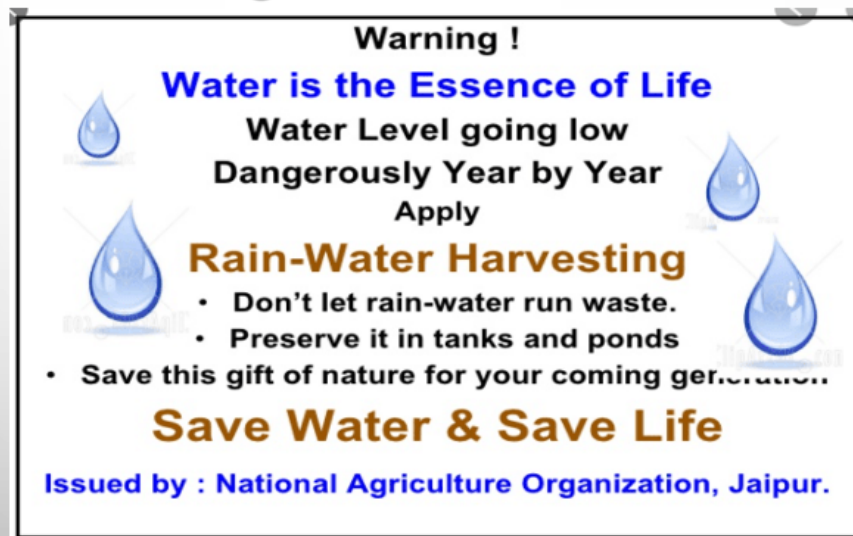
Warning !

Water is the Essence of Life

Water Level going low

Dangerously Year by Year

Apply

Rain-Water Harvesting

• Don't let rain-water run waste.

• Preserve it in tanks and ponds

• Save this gift of nature for your coming ge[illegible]

Save Water & Save Life

Issued by : National Agriculture Organization, Jaipur.